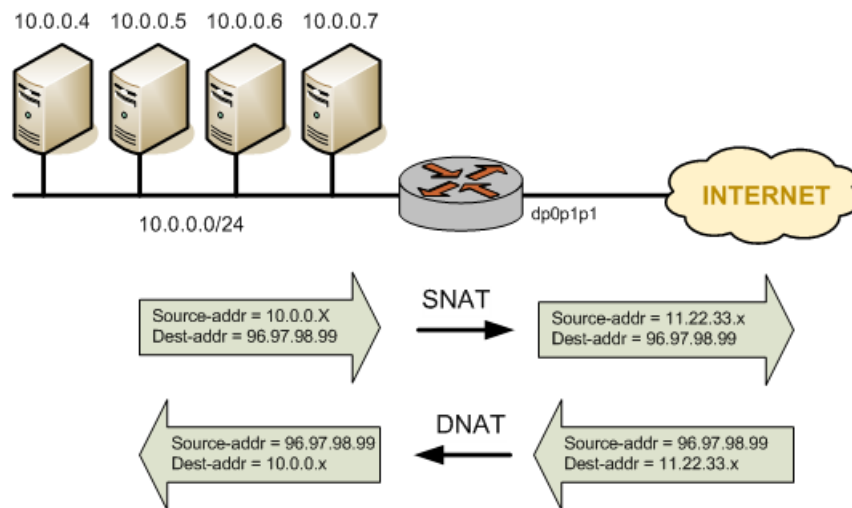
10.0.0.4 10.0.0.5 10.0.0.6 10.0.0.7

10.0.0.0/24

dp0p1p1

INTERNET

Source-addr = 10.0.0.X
Dest-addr = 96.97.98.99

SNAT

Source-addr = 11.22.33.x
Dest-addr = 96.97.98.99

Source-addr = 96.97.98.99
Dest-addr = 10.0.0.x

DNAT

Source-addr = 96.97.98.99
Dest-addr = 11.22.33.x